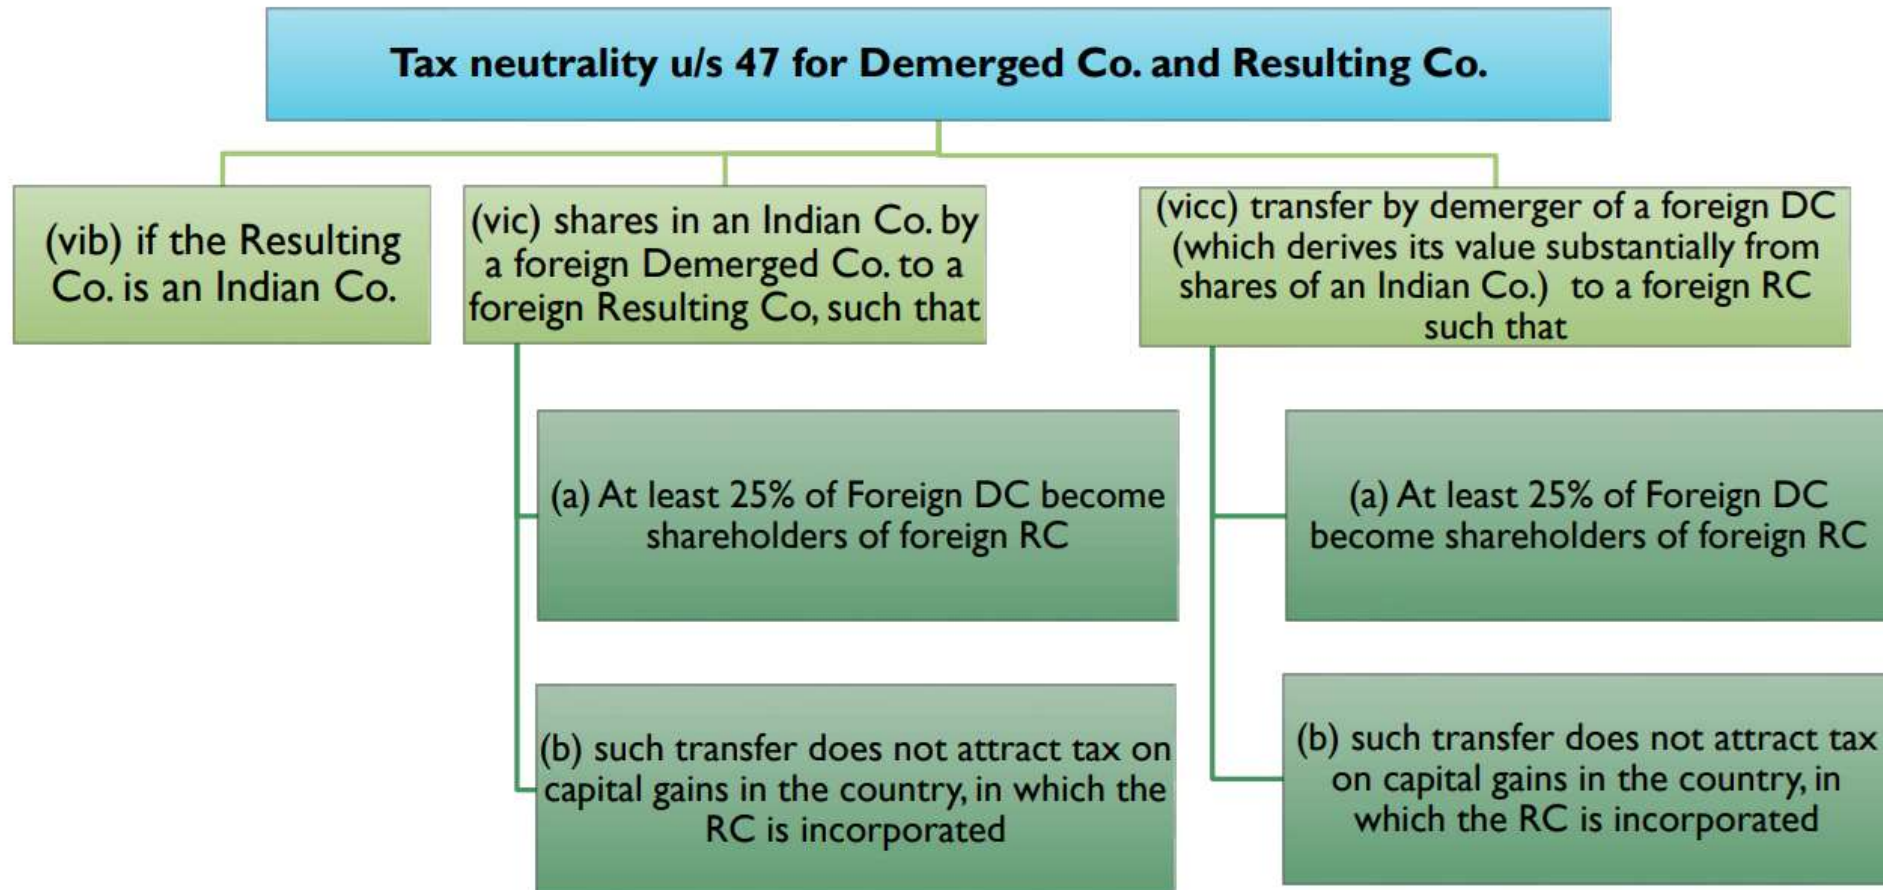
Tax neutrality u/s 47 for Demerged Co. and Resulting Co.

(vib) if the Resulting Co. is an Indian Co.

(vic) shares in an Indian Co. by a foreign Demerged Co. to a foreign Resulting Co, such that

(a) At least 25% of Foreign DC become shareholders of foreign RC

(b) such transfer does not attract tax on capital gains in the country, in which the RC is incorporated

(vicc) transfer by demerger of a foreign DC (which derives its value substantially from shares of an Indian Co.) to a foreign RC such that

(a) At least 25% of Foreign DC become shareholders of foreign RC

(b) such transfer does not attract tax on capital gains in the country, in which the RC is incorporated